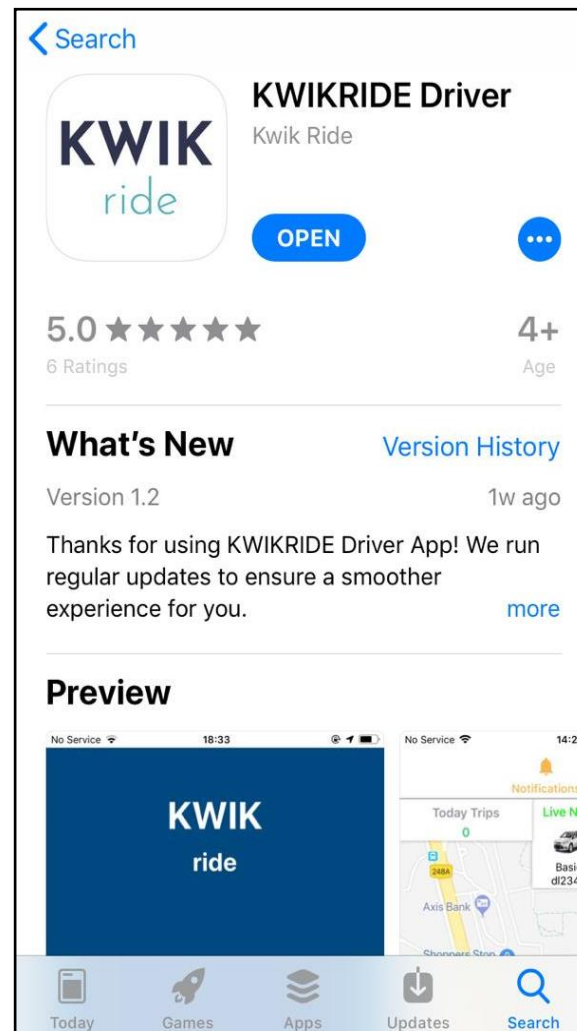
< Search

KWIK ride

KWIKRIDE Driver
Kwik Ride

OPEN

•••

5.0 ★★★★★
6 Ratings

4+
Age

What's New

Version History

Version 1.2

1w ago

Thanks for using KWIKRIDE Driver App! We run regular updates to ensure a smoother experience for you.

more

Preview

No Service 18:33

KWIK
ride

No Service 14:2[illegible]

Notifications

Today Trips
0

Live N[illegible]

Basi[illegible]
dl234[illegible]

248A

Axis Bank

Shoppers Stop

Today

Games

Apps

Updates

Search